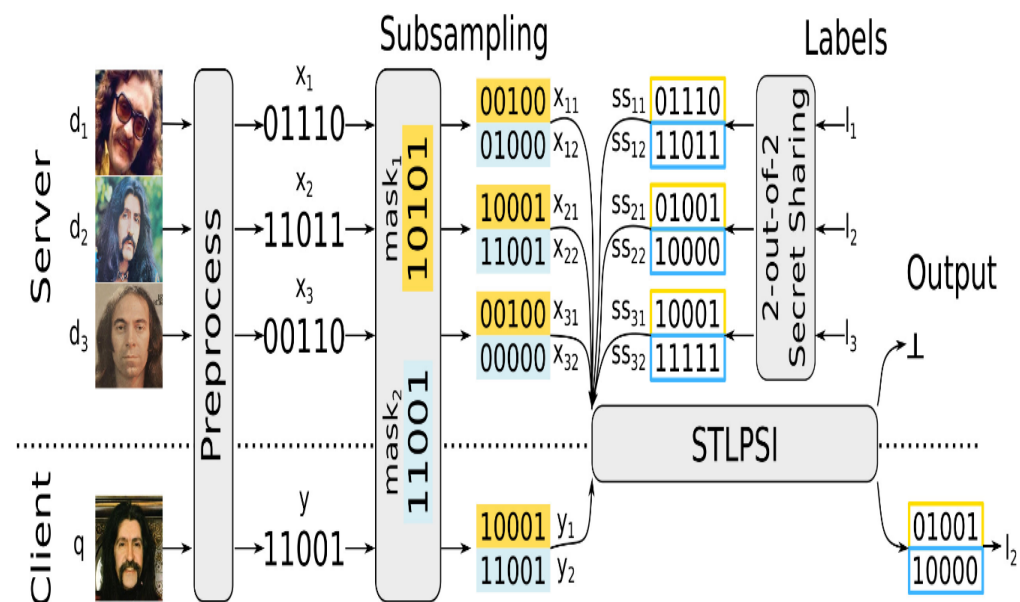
Subsampling

Labels

Server

$d_1$ $d_2$ $d_3$

Preprocess

$x_1$ 01110

$x_2$ 11011

$x_3$ 00110

$mask_1$ 10101

$mask_2$ 11001

00100 $x_{11}$
01000 $x_{12}$

10001 $x_{21}$
11001 $x_{22}$

00100 $x_{31}$
00000 $x_{32}$

$ss_{11}$ 01110
$ss_{12}$ 11011

$ss_{21}$ 01001
$ss_{22}$ 10000

$ss_{31}$ 10001
$ss_{32}$ 11111

2-out-of-2 Secret Sharing

$l_1$ $l_2$ $l_3$

Output

$\perp$

STLPSI

Client

q

y 11001

10001 $y_1$
11001 $y_2$

01001
10000 $l_2$